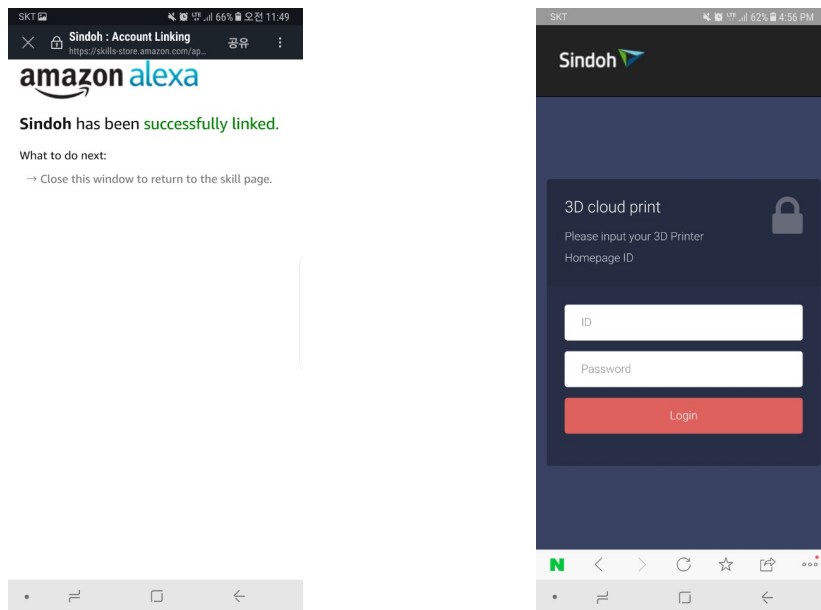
SKT 66% 오전 11:49

Sindoh : Account Linking
https://skills-store.amazon.com/ap...
공유

amazon alexa

Sindoh has been successfully linked.

What to do next:

→ Close this window to return to the skill page.

SKT 62% 4:56 PM

Sindoh

3D cloud print

Please input your 3D Printer Homepage ID

ID

Password

Login

N